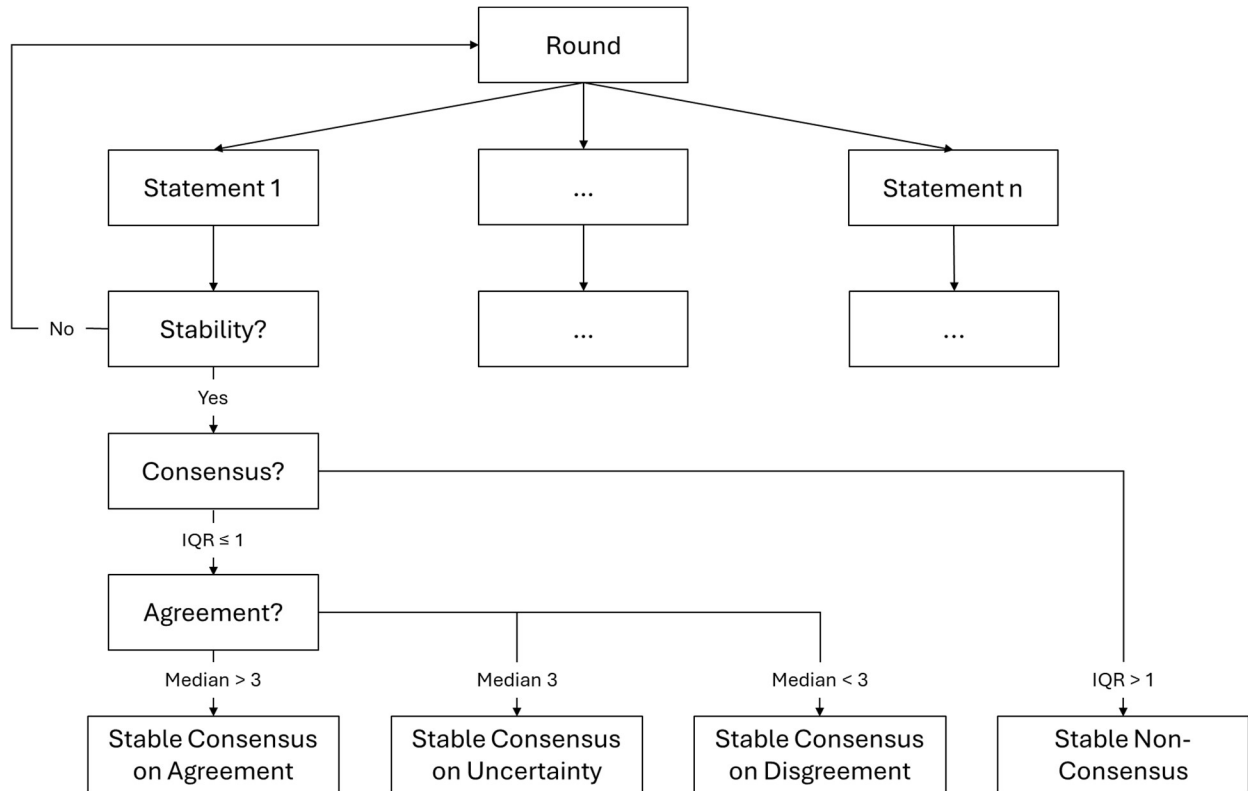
Round

Statement 1

...

Statement n

No

Stability?

...

...

Yes

Consensus?

IQR ≤ 1

Agreement?

Median > 3

Median 3

Median < 3

IQR > 1

Stable Consensus on Agreement

Stable Consensus on Uncertainty

Stable Consensus on Disgreement

Stable Non-Consensus